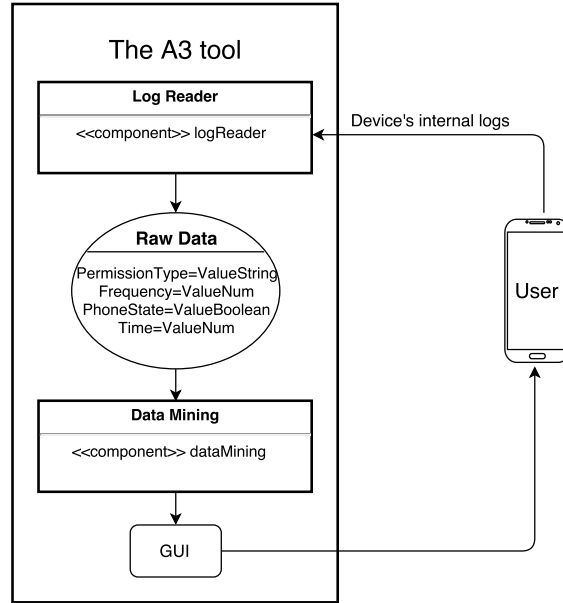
The A3 tool

Log Reader

<<component>> logReader

Device's internal logs

Raw Data

PermissionType=ValueString
Frequency=ValueNum
PhoneState=ValueBoolean
Time=ValueNum

User

Data Mining

<<component>> dataMining

GUI